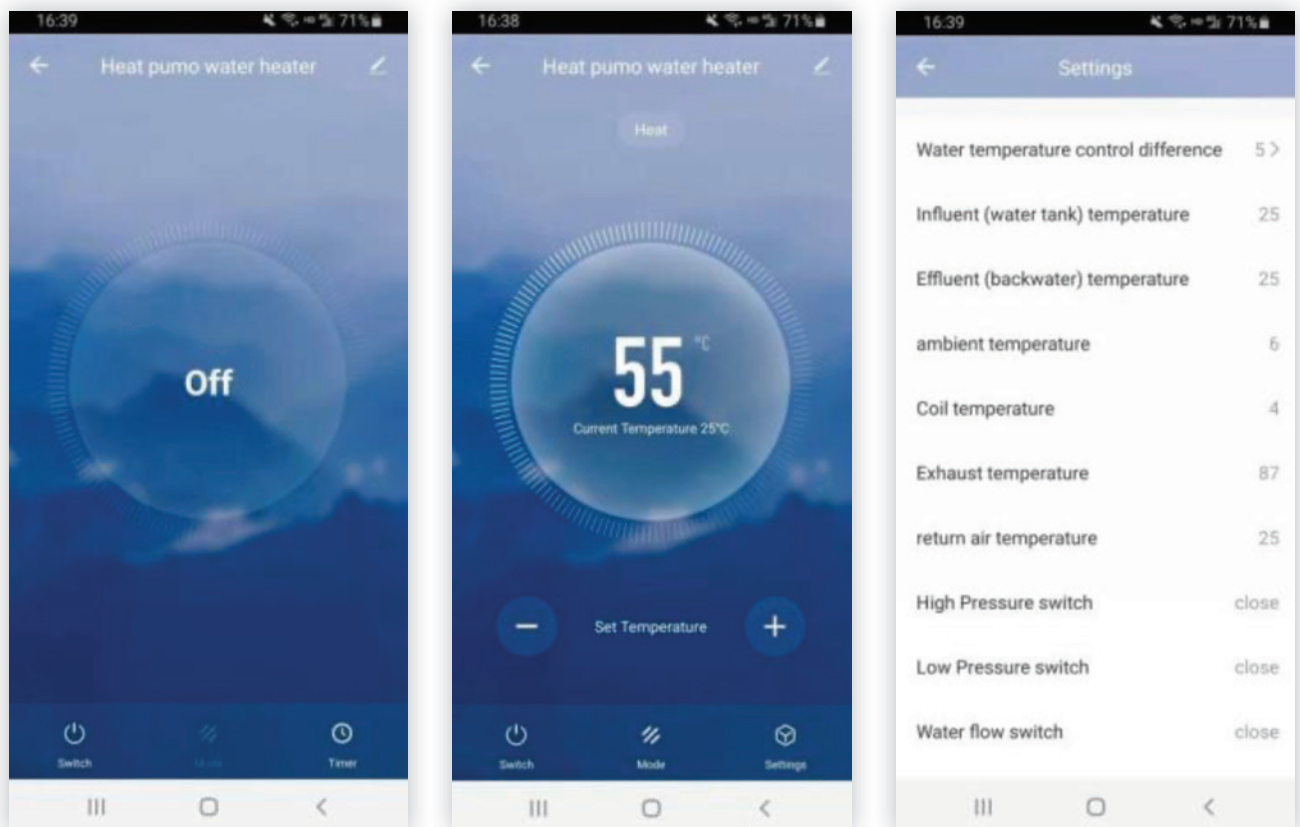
16:39 71%

Heat pumo water heater

Off

Switch
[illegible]
Timer

16:38 71%

Heat pumo water heater

Heat

55 °C

Current Temperature 25°C

Set Temperature

Switch
Mode
Settings

16:39 71%

Settings

| | |
|---|---|
| Water temperature control difference | 5 > |
| Influent (water tank) temperature | 25 |
| Effluent (backwater) temperature | 25 |
| ambient temperature | 6 |
| Coil temperature | 4 |
| Exhaust temperature | 87 |
| return air temperature | 25 |
| High Pressure switch | close |
| Low Pressure switch | close |
| Water flow switch | close |